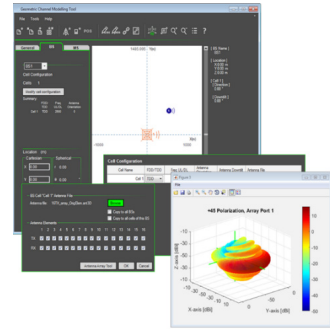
Geometric Channel Modelling Tool
File Tools Help
General BS MS
Cell Configuration
Cells 1
Modify cell configuration
Location
Cartesian Spherical
Cell Configuration
Cell Name
Antenna File
Figure 1
File
+45 Polarization, Array Port 1
Z-axis [dBi]
X-axis [dBi]
Y-axis [dBi]
Antenna Elements
Antenna Array Tool OK Cancel
Browse